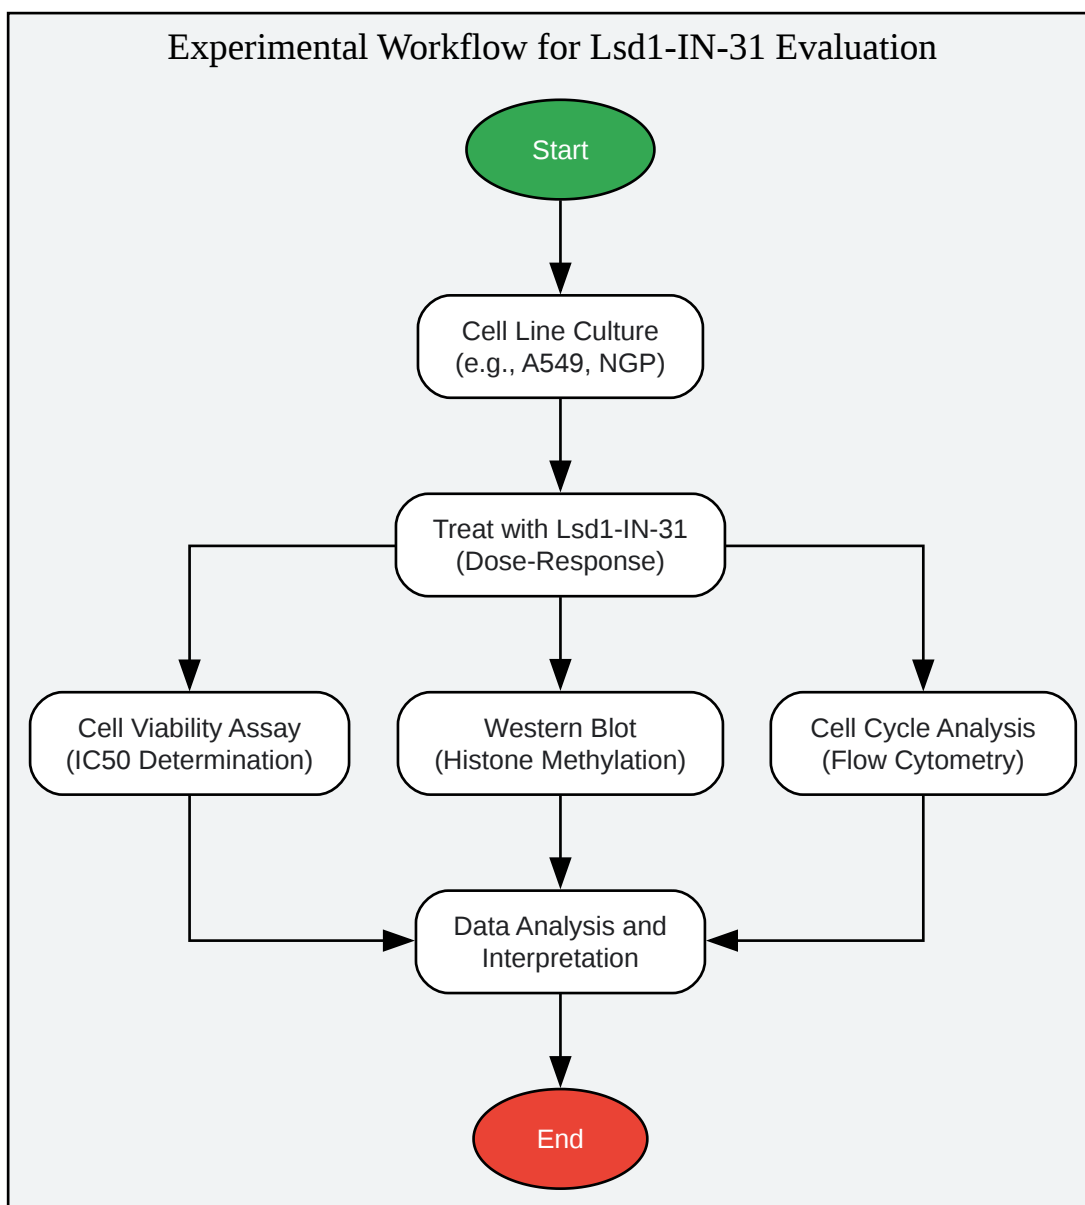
Experimental Workflow for Lsd1-IN-31 Evaluation

Start

Cell Line Culture
(e.g., A549, NGP)

Treat with Lsd1-IN-31
(Dose-Response)

Cell Viability Assay
(IC50 Determination)

Western Blot
(Histone Methylation)

Cell Cycle Analysis
(Flow Cytometry)

Data Analysis and
Interpretation

End